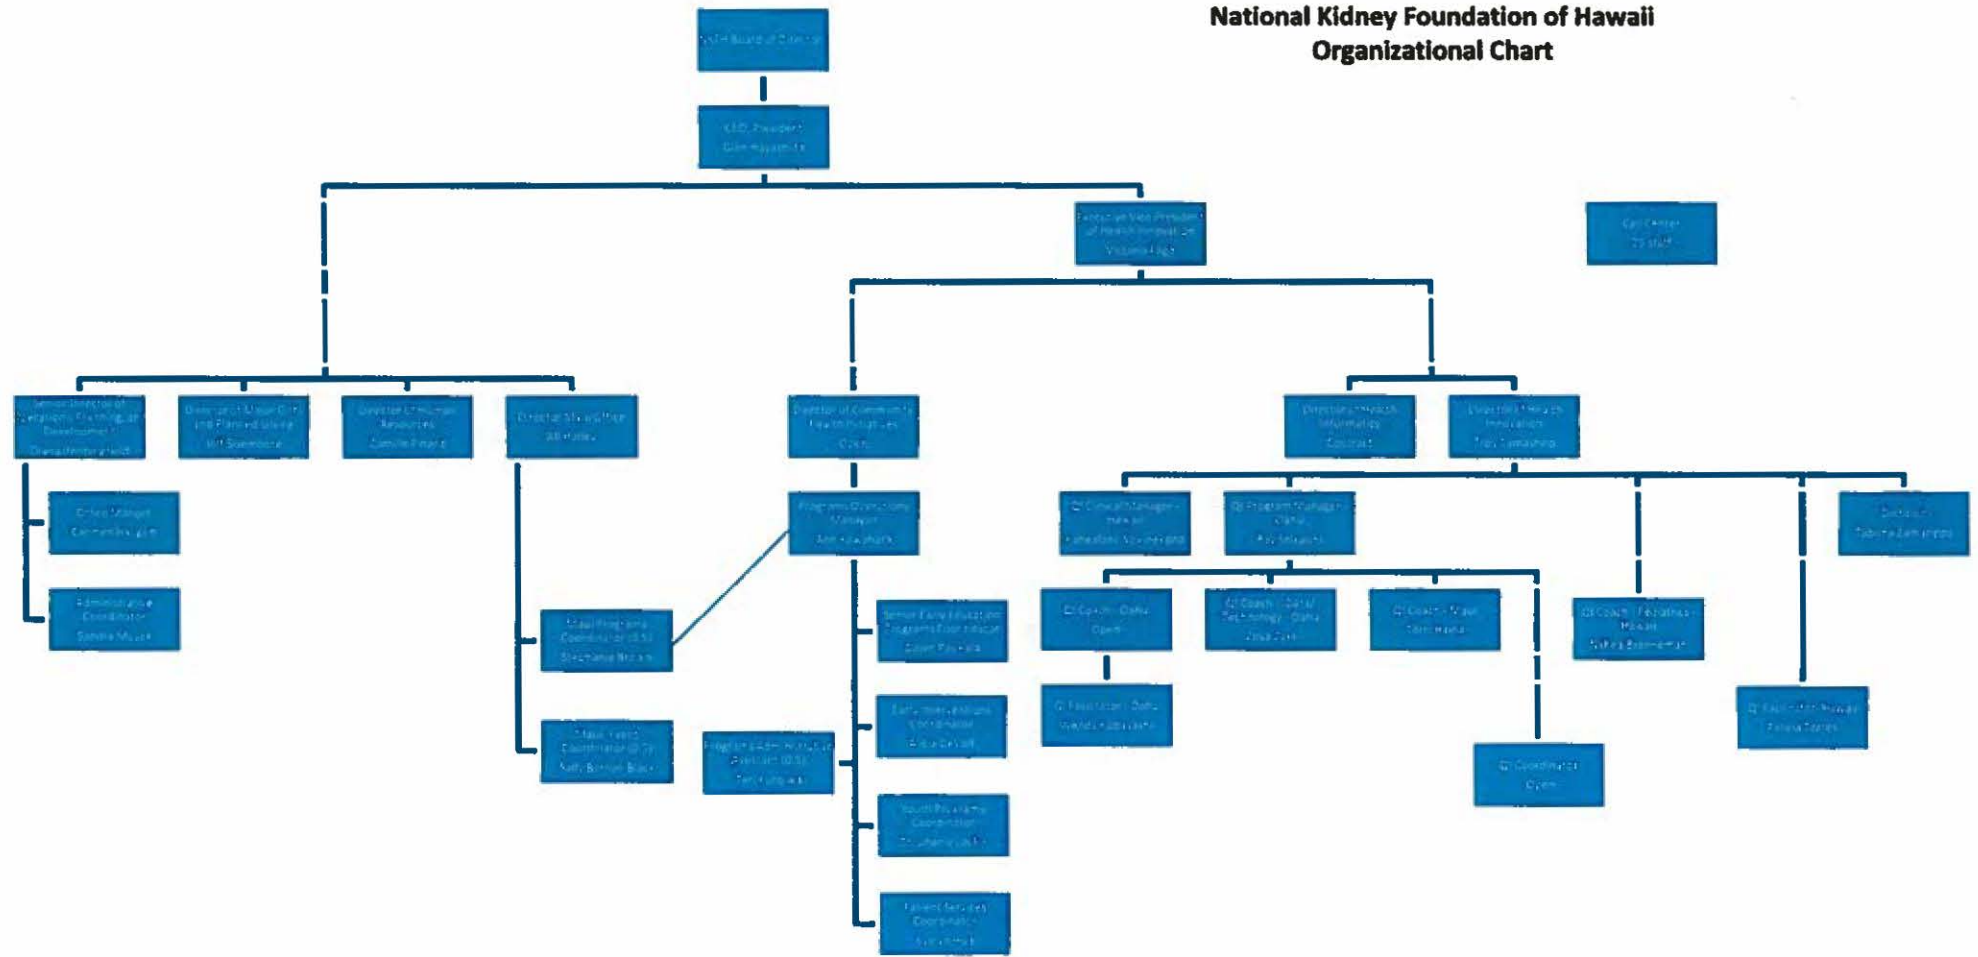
National Kidney Foundation of Hawaii
Organizational Chart

NKFH Board of Directors

CEO, President
Glen Hayashida

Executive Vice President of Health Innovation
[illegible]

Call Center
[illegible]

Senior Director of Operations, Planning, and Development
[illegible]

Director of Major Gifts and Planned Giving
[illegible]

Director of Human Resources
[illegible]

Director of Marketing
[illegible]

Director of Community Health Initiatives
Open

Director of Health Informatics
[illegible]

Director of Health Innovation
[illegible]

Office Manager
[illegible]

Administrative Coordinator
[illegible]

Programs Operations Manager
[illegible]

QI Clinical Manager - Hawaii
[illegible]

QI Program Manager - Oahu
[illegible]

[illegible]

Maui Programs Coordinator (0.5)
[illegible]

Maui Event Coordinator (0.5)
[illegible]

Programs Administrative Assistant (0.5)
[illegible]

Senior Early Education Programs Coordinator
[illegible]

Early Intervention Coordinator
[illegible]

Youth Programs Coordinator
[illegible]

Patient Services Coordinator
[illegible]

QI Coach - Oahu
Open

QI Coach - Data/Technology - Oahu
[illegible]

QI Coach - Maui
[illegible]

QI Coach - Facilitator - Hawaii
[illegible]

QI Facilitator - Oahu
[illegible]

QI Coordinator
Open

QI Facilitator - Hawaii
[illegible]